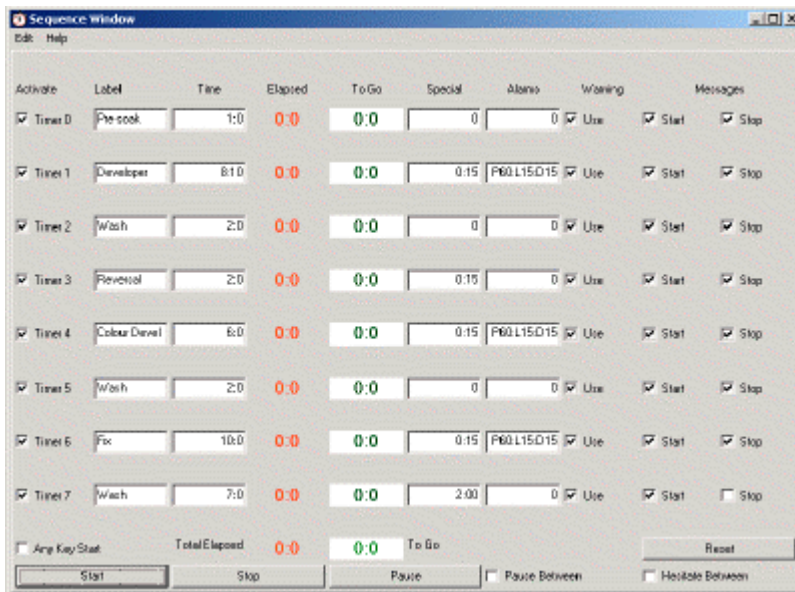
Sequence Window
Edit Help

| Activate | Label | Time | Elapsed | To Go | Special | Alarms | Warning | Messages | |
|---|---|---|---|---|---|---|---|---|---|
| Timer 0 | Pre-soak | 1:0 | 0:0 | 0:0 | 0 | 0 | Use | Start | Stop |
| Timer 1 | Developer | 8:10 | 0:0 | 0:0 | 0:15 | P60.L15.D15 | Use | Start | Stop |
| Timer 2 | Wash | 2:0 | 0:0 | 0:0 | 0 | 0 | Use | Start | Stop |
| Timer 3 | Reversal | 2:0 | 0:0 | 0:0 | 0:15 | 0 | Use | Start | Stop |
| Timer 4 | Colour Devel | 6:0 | 0:0 | 0:0 | 0:15 | P60.L15.D15 | Use | Start | Stop |
| Timer 5 | Wash | 2:0 | 0:0 | 0:0 | 0 | 0 | Use | Start | Stop |
| Timer 6 | Fix | 10:0 | 0:0 | 0:0 | 0:15 | P60.L15.D15 | Use | Start | Stop |
| Timer 7 | Wash | 7:0 | 0:0 | 0:0 | 2:00 | 0 | Use | Start | Stop |

Any Key Start Total Elapsed 0:0 0:0 To Go Reset

Start Stop Pause Pause Between Hesitate Between